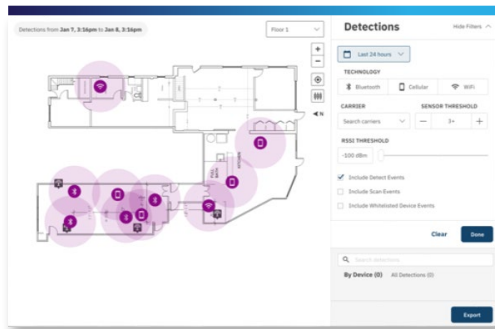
Detections from Jan 7, 3:16pm to Jan 8, 3:16pm

Floor 1

N

Detections

Hide Filters

Last 24 hours

TECHNOLOGY

Bluetooth

Cellular

WiFi

CARRIER

Search carriers

SENSOR THRESHOLD

3+

RSSI THRESHOLD

-100 dBm

Include Detect Events

Include Scan Events

Include Whitelisted Device Events

Clear

Done

Search Detections

By Device (0)

All Detections (0)

Export